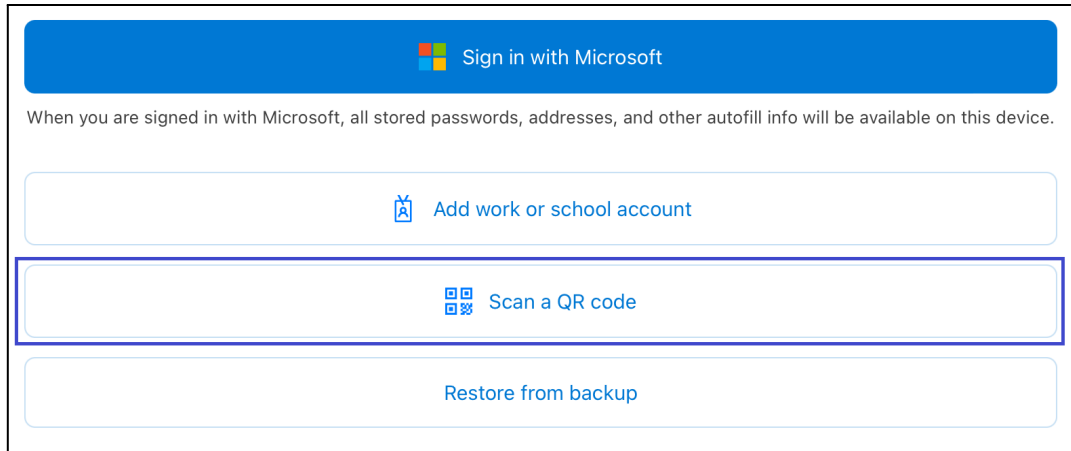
Sign in with Microsoft

When you are signed in with Microsoft, all stored passwords, addresses, and other autofill info will be available on this device.

Add work or school account

Scan a QR code

Restore from backup